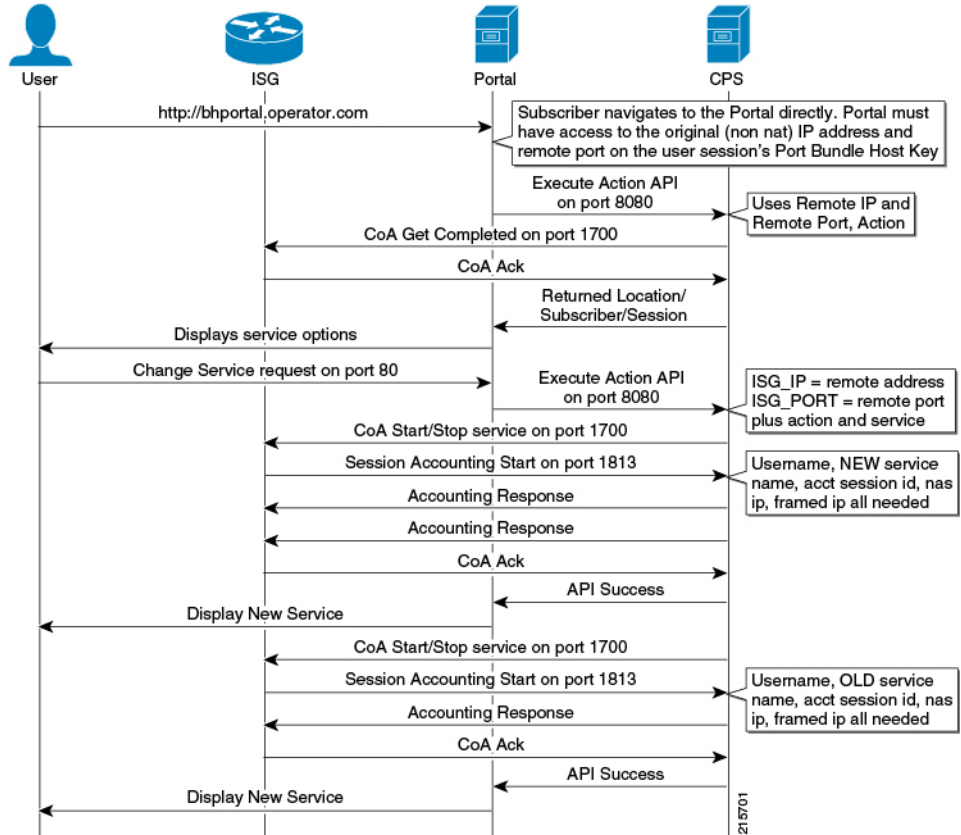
User

ISG

Portal

CPS

http://bhportal.operator.com

Subscriber navigates to the Portal directly. Portal must have access to the original (non nat) IP address and remote port on the user session's Port Bundle Host Key

Execute Action API on port 8080

Uses Remote IP and Remote Port, Action

CoA Get Completed on port 1700

CoA Ack

Returned Location/ Subscriber/Session

Displays service options

Change Service request on port 80

Execute Action API on port 8080

ISG_IP = remote address ISG_PORT = remote port plus action and service

CoA Start/Stop service on port 1700

Session Accounting Start on port 1813

Username, NEW service name, acct session id, nas ip, framed ip all needed

Accounting Response

Accounting Response

CoA Ack

API Success

Display New Service

CoA Start/Stop service on port 1700

Session Accounting Start on port 1813

Username, OLD service name, acct session id, nas ip, framed ip all needed

Accounting Response

CoA Ack

API Success

Display New Service

215701